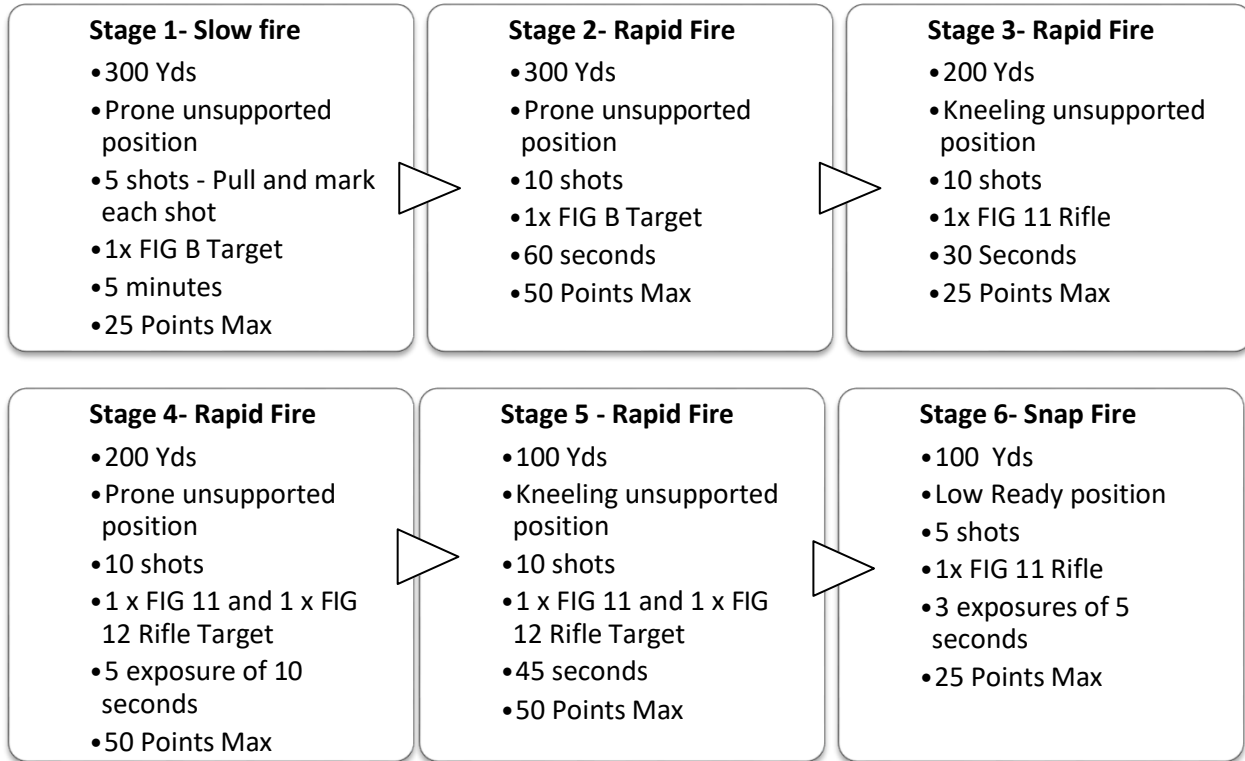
**Stage 1- Slow fire**
•300 Yds
•Prone unsupported position
•5 shots - Pull and mark each shot
•1x FIG B Target
•5 minutes
•25 Points Max

**Stage 2- Rapid Fire**
•300 Yds
•Prone unsupported position
•10 shots
•1x FIG B Target
•60 seconds
•50 Points Max

**Stage 3- Rapid Fire**
•200 Yds
•Kneeling unsupported position
•10 shots
•1x FIG 11 Rifle
•30 Seconds
•25 Points Max

**Stage 4- Rapid Fire**
•200 Yds
•Prone unsupported position
•10 shots
•1 x FIG 11 and 1 x FIG 12 Rifle Target
•5 exposure of 10 seconds
•50 Points Max

**Stage 5 - Rapid Fire**
•100 Yds
•Kneeling unsupported position
•10 shots
•1 x FIG 11 and 1 x FIG 12 Rifle Target
•45 seconds
•50 Points Max

**Stage 6- Snap Fire**
•100 Yds
•Low Ready position
•5 shots
•1x FIG 11 Rifle
•3 exposures of 5 seconds
•25 Points Max